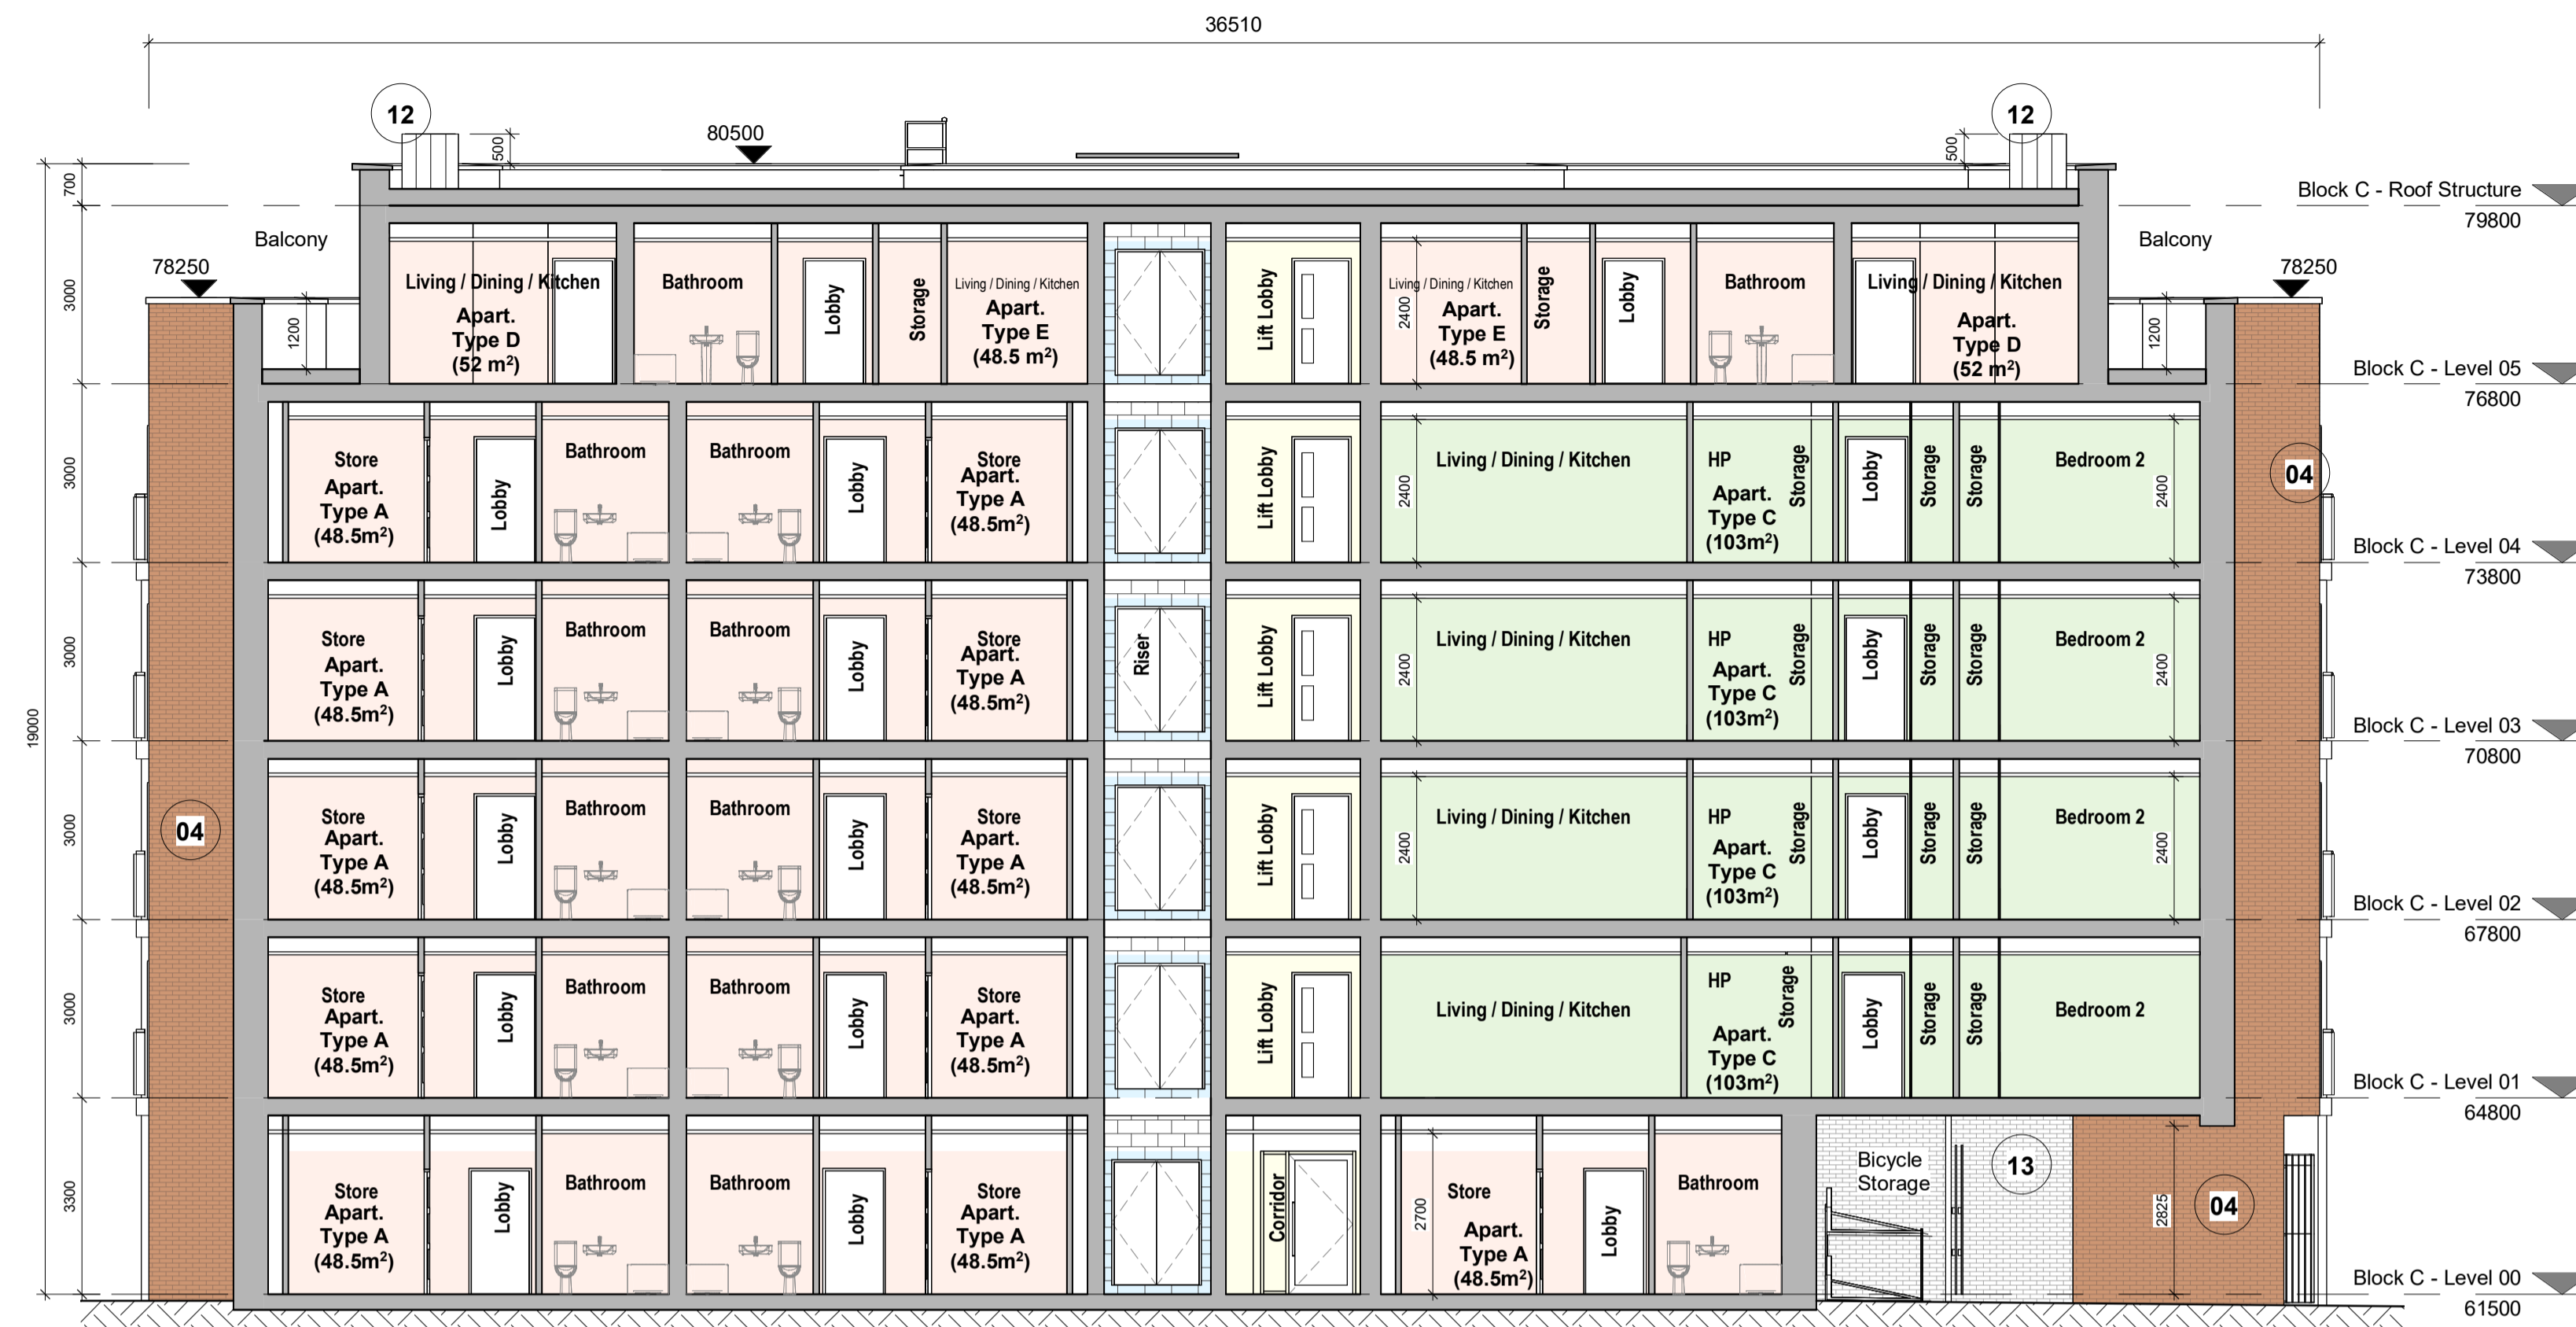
36510

12

80500

500

12

500

700

Block C - Roof Structure
79800

Balcony

78250

Living / Dining / Kitchen
Apart.
Type D
(52 m²)

1200

Bathroom

Lobby

Storage

Living / Dining / Kitchen
Apart.
Type E
(48.5 m²)

Lift Lobby

Living / Dining / Kitchen
2400
Apart.
Type E
(48.5 m²)

Storage

Lobby

Bathroom

Living / Dining / Kitchen
Apart.
Type D
(52 m²)

Balcony

78250

1200

3000

Block C - Level 05
76800

Store
Apart.
Type A
(48.5m²)

Lobby

Bathroom

Bathroom

Lobby

Store
Apart.
Type A
(48.5m²)

Lift Lobby

2400
Living / Dining / Kitchen

HP
Apart.
Type C
(103m²)

Storage

Lobby

Storage

Storage

Bedroom 2
2400

04

3000

Block C - Level 04
73800

Store
Apart.
Type A
(48.5m²)

Lobby

Bathroom

Bathroom

Lobby

Store
Apart.
Type A
(48.5m²)

Riser

Lift Lobby

2400
Living / Dining / Kitchen

HP
Apart.
Type C
(103m²)

Storage

Lobby

Storage

Storage

Bedroom 2
2400

3000

Block C - Level 03
70800

19000

04

Store
Apart.
Type A
(48.5m²)

Lobby

Bathroom

Bathroom

Lobby

Store
Apart.
Type A
(48.5m²)

Lift Lobby

2400
Living / Dining / Kitchen

HP
Apart.
Type C
(103m²)

Storage

Lobby

Storage

Storage

Bedroom 2
2400

3000

Block C - Level 02
67800

Store
Apart.
Type A
(48.5m²)

Lobby

Bathroom

Bathroom

Lobby

Store
Apart.
Type A
(48.5m²)

Lift Lobby

Living / Dining / Kitchen

HP
Apart.
Type C
(103m²)

Storage

Lobby

Storage

Storage

Bedroom 2

3000

Block C - Level 01
64800

Store
Apart.
Type A
(48.5m²)

Lobby

Bathroom

Bathroom

Lobby

Store
Apart.
Type A
(48.5m²)

Corridor

2700
Store
Apart.
Type A
(48.5m²)

Lobby

Bathroom

Bicycle
Storage

13

2825

04

3300

Block C - Level 00
61500